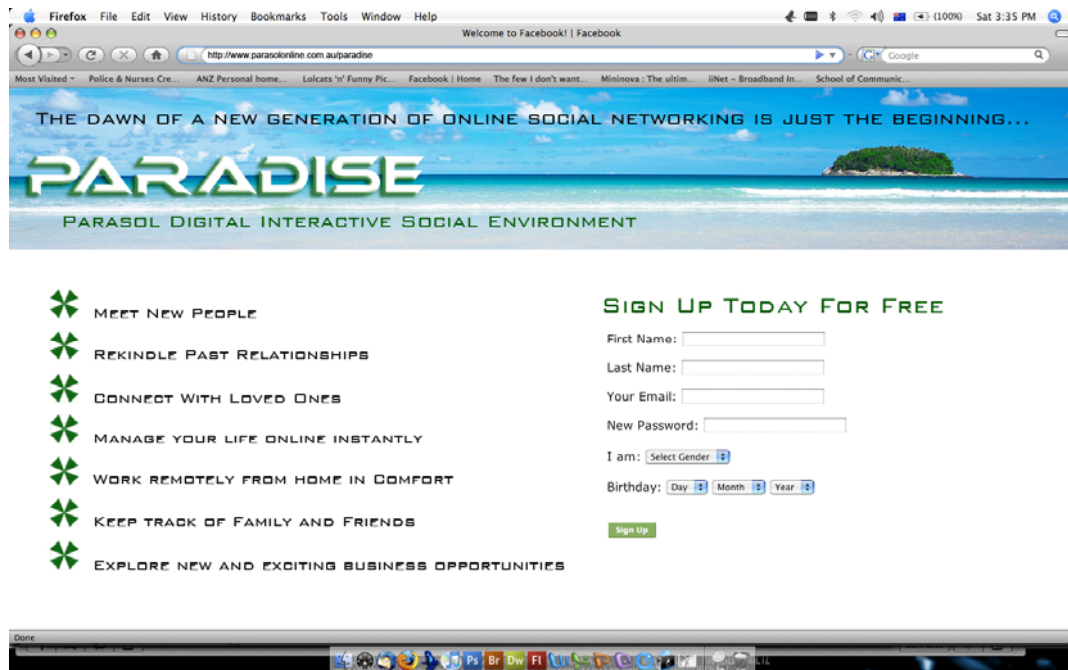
Firefox File Edit View History Bookmarks Tools Window Help

(100%) Sat 3:35 PM

Welcome to Facebook! | Facebook

http://www.parasolonline.com.au/paradise

Google

Most Visited Police & Nurses Cre... ANZ Personal home... Lolcats 'n' Funny Pic... Facebook | Home The few I don't want... Mininova : The ultim... iiNet - Broadband In... School of Communic...

THE DAWN OF A NEW GENERATION OF ONLINE SOCIAL NETWORKING IS JUST THE BEGINNING...

PARADISE

PARASOL DIGITAL INTERACTIVE SOCIAL ENVIRONMENT

MEET NEW PEOPLE

REKINDLE PAST RELATIONSHIPS

CONNECT WITH LOVED ONES

MANAGE YOUR LIFE ONLINE INSTANTLY

WORK REMOTELY FROM HOME IN COMFORT

KEEP TRACK OF FAMILY AND FRIENDS

EXPLORE NEW AND EXCITING BUSINESS OPPORTUNITIES

SIGN UP TODAY FOR FREE

First Name:

Last Name:

Your Email:

New Password:

I am: Select Gender

Birthday: Day Month Year

Sign Up

Done